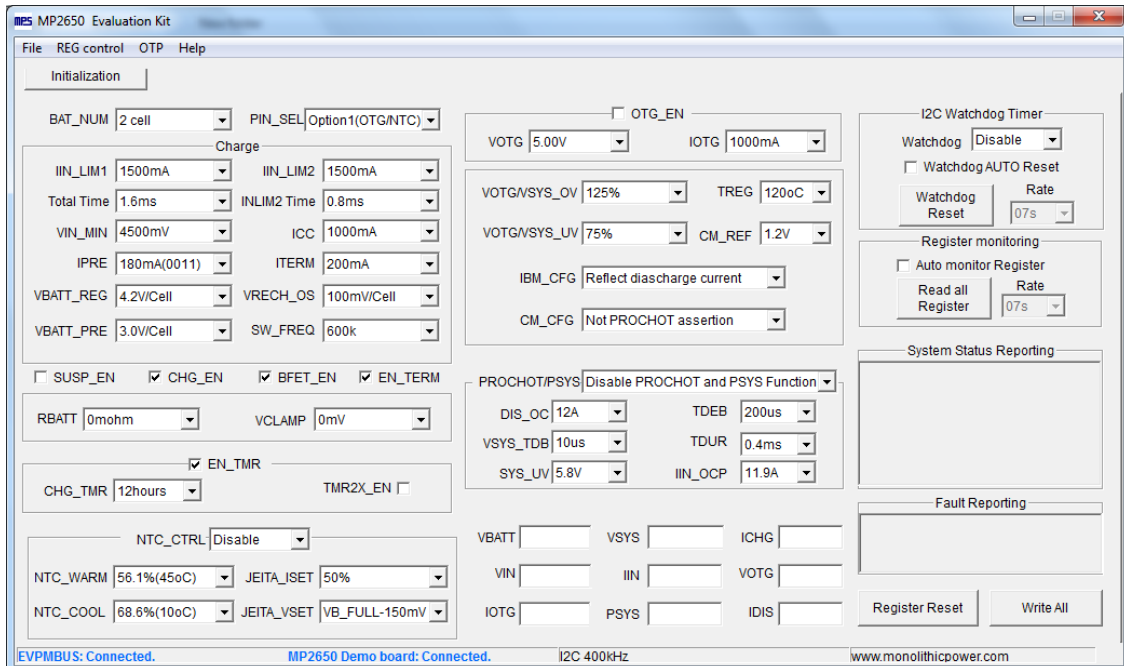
MPS MP2650 Evaluation Kit

File REG control OTP Help

Initialization

BAT_NUM 2 cell
PIN_SEL Option1(OTG/NTC)

Charge

IIN_LIM1 1500mA
IIN_LIM2 1500mA
Total Time 1.6ms
INLIM2 Time 0.8ms
VIN_MIN 4500mV
ICC 1000mA
IPRE 180mA(0011)
ITERM 200mA
VBATT_REG 4.2V/Cell
VRECH_OS 100mV/Cell
VBATT_PRE 3.0V/Cell
SW_FREQ 600k

SUSP_EN
CHG_EN
BFET_EN
EN_TERM

RBATT 0mohm
VCLAMP 0mV

EN_TMR
CHG_TMR 12hours
TMR2X_EN

NTC_CTRL Disable
NTC_WARM 56.1%(45oC)
JEITA_ISET 50%
NTC_COOL 68.6%(10oC)
JEITA_VSET VB_FULL-150mV

OTG_EN
VOTG 5.00V
IOTG 1000mA

VOTG/VSYS_OV 125%
TREG 120oC
VOTG/VSYS_UV 75%
CM_REF 1.2V
IBM_CFG Reflect diascharge current
CM_CFG Not PROCHOT assertion

PROCHOT/PSYS Disable PROCHOT and PSYS Function
DIS_OC 12A
TDEB 200us
VSYS_TDB 10us
TDUR 0.4ms
SYS_UV 5.8V
IIN_OCP 11.9A

VBATT
VSYS
ICHG
VIN
IIN
VOTG
IOTG
PSYS
IDIS

I2C Watchdog Timer
Watchdog Disable
Watchdog AUTO Reset
Watchdog Reset
Rate
07s

Register monitoring
Auto monitor Register
Read all Register
Rate
07s

System Status Reporting

Fault Reporting

Register Reset
Write All

EVPMBUS: Connected.
MP2650 Demo board: Connected.
I2C 400kHz
www.monolithicpower.com